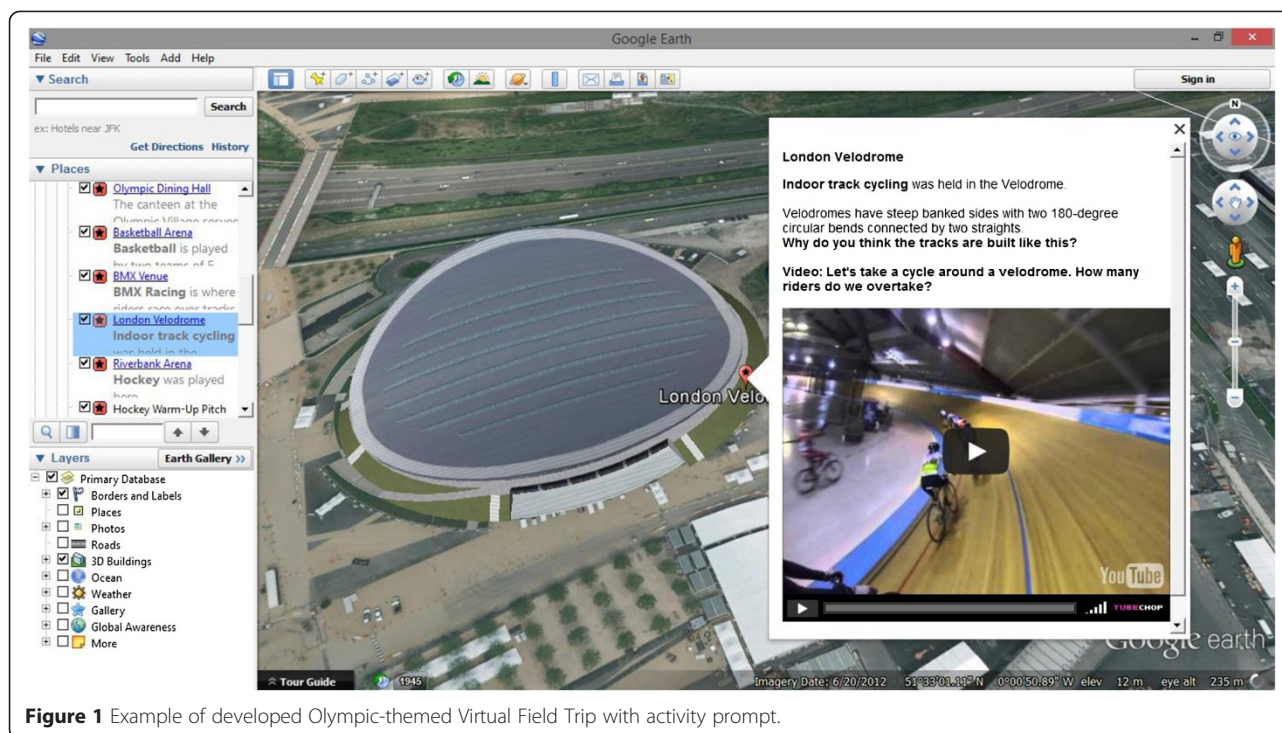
Google Earth

File Edit View Tools Add Help

▼ Search

Search

ex: Hotels near JFK

Get Directions History

▼ Places

Olympic Dining Hall
The canteen at the Olympic Village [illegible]

Basketball Arena
**Basketball** is played by two teams of 5

BMX Venue
**BMX Racing** is where riders race over tracks

London Velodrome
**Indoor track cycling** was held in the

Riverbank Arena
**Hockey** was played here

Hockey Warm-Up Pitch

▼ Layers

Earth Gallery >>

Primary Database
Borders and Labels
Places
Photos
Roads
3D Buildings
Ocean
Weather
Gallery
Global Awareness
More

Sign in

N

London Velodrome

**London Velodrome**

**Indoor track cycling** was held in the Velodrome.

Velodromes have steep banked sides with two 180-degree circular bends connected by two straights.
**Why do you think the tracks are built like this?**

**Video: Let's take a cycle around a velodrome. How many riders do we overtake?**

YouTube

TUBECHOP

Google earth

Tour Guide

1945

Imagery Date: 6/20/2012 51°33'01.11" N 0°00'50.89" W elev 12 m eye alt 235 m

**Figure 1** Example of developed Olympic-themed Virtual Field Trip with activity prompt.